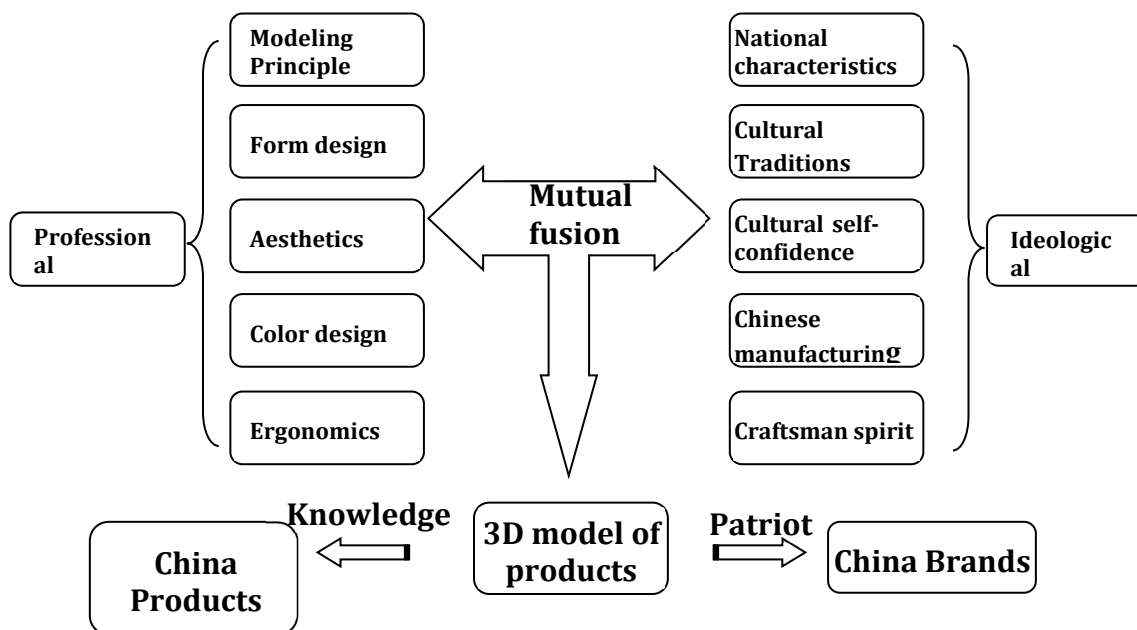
Modeling Principle

Form design

Aesthetics

Color design

Ergonomics

Profession al

Mutual fusion

National characteristics

Cultural Traditions

Cultural self-confidence

Chinese manufacturing

Craftsman spirit

Ideologic al

Knowledge

China Products

3D model of products

Patriot

China Brands